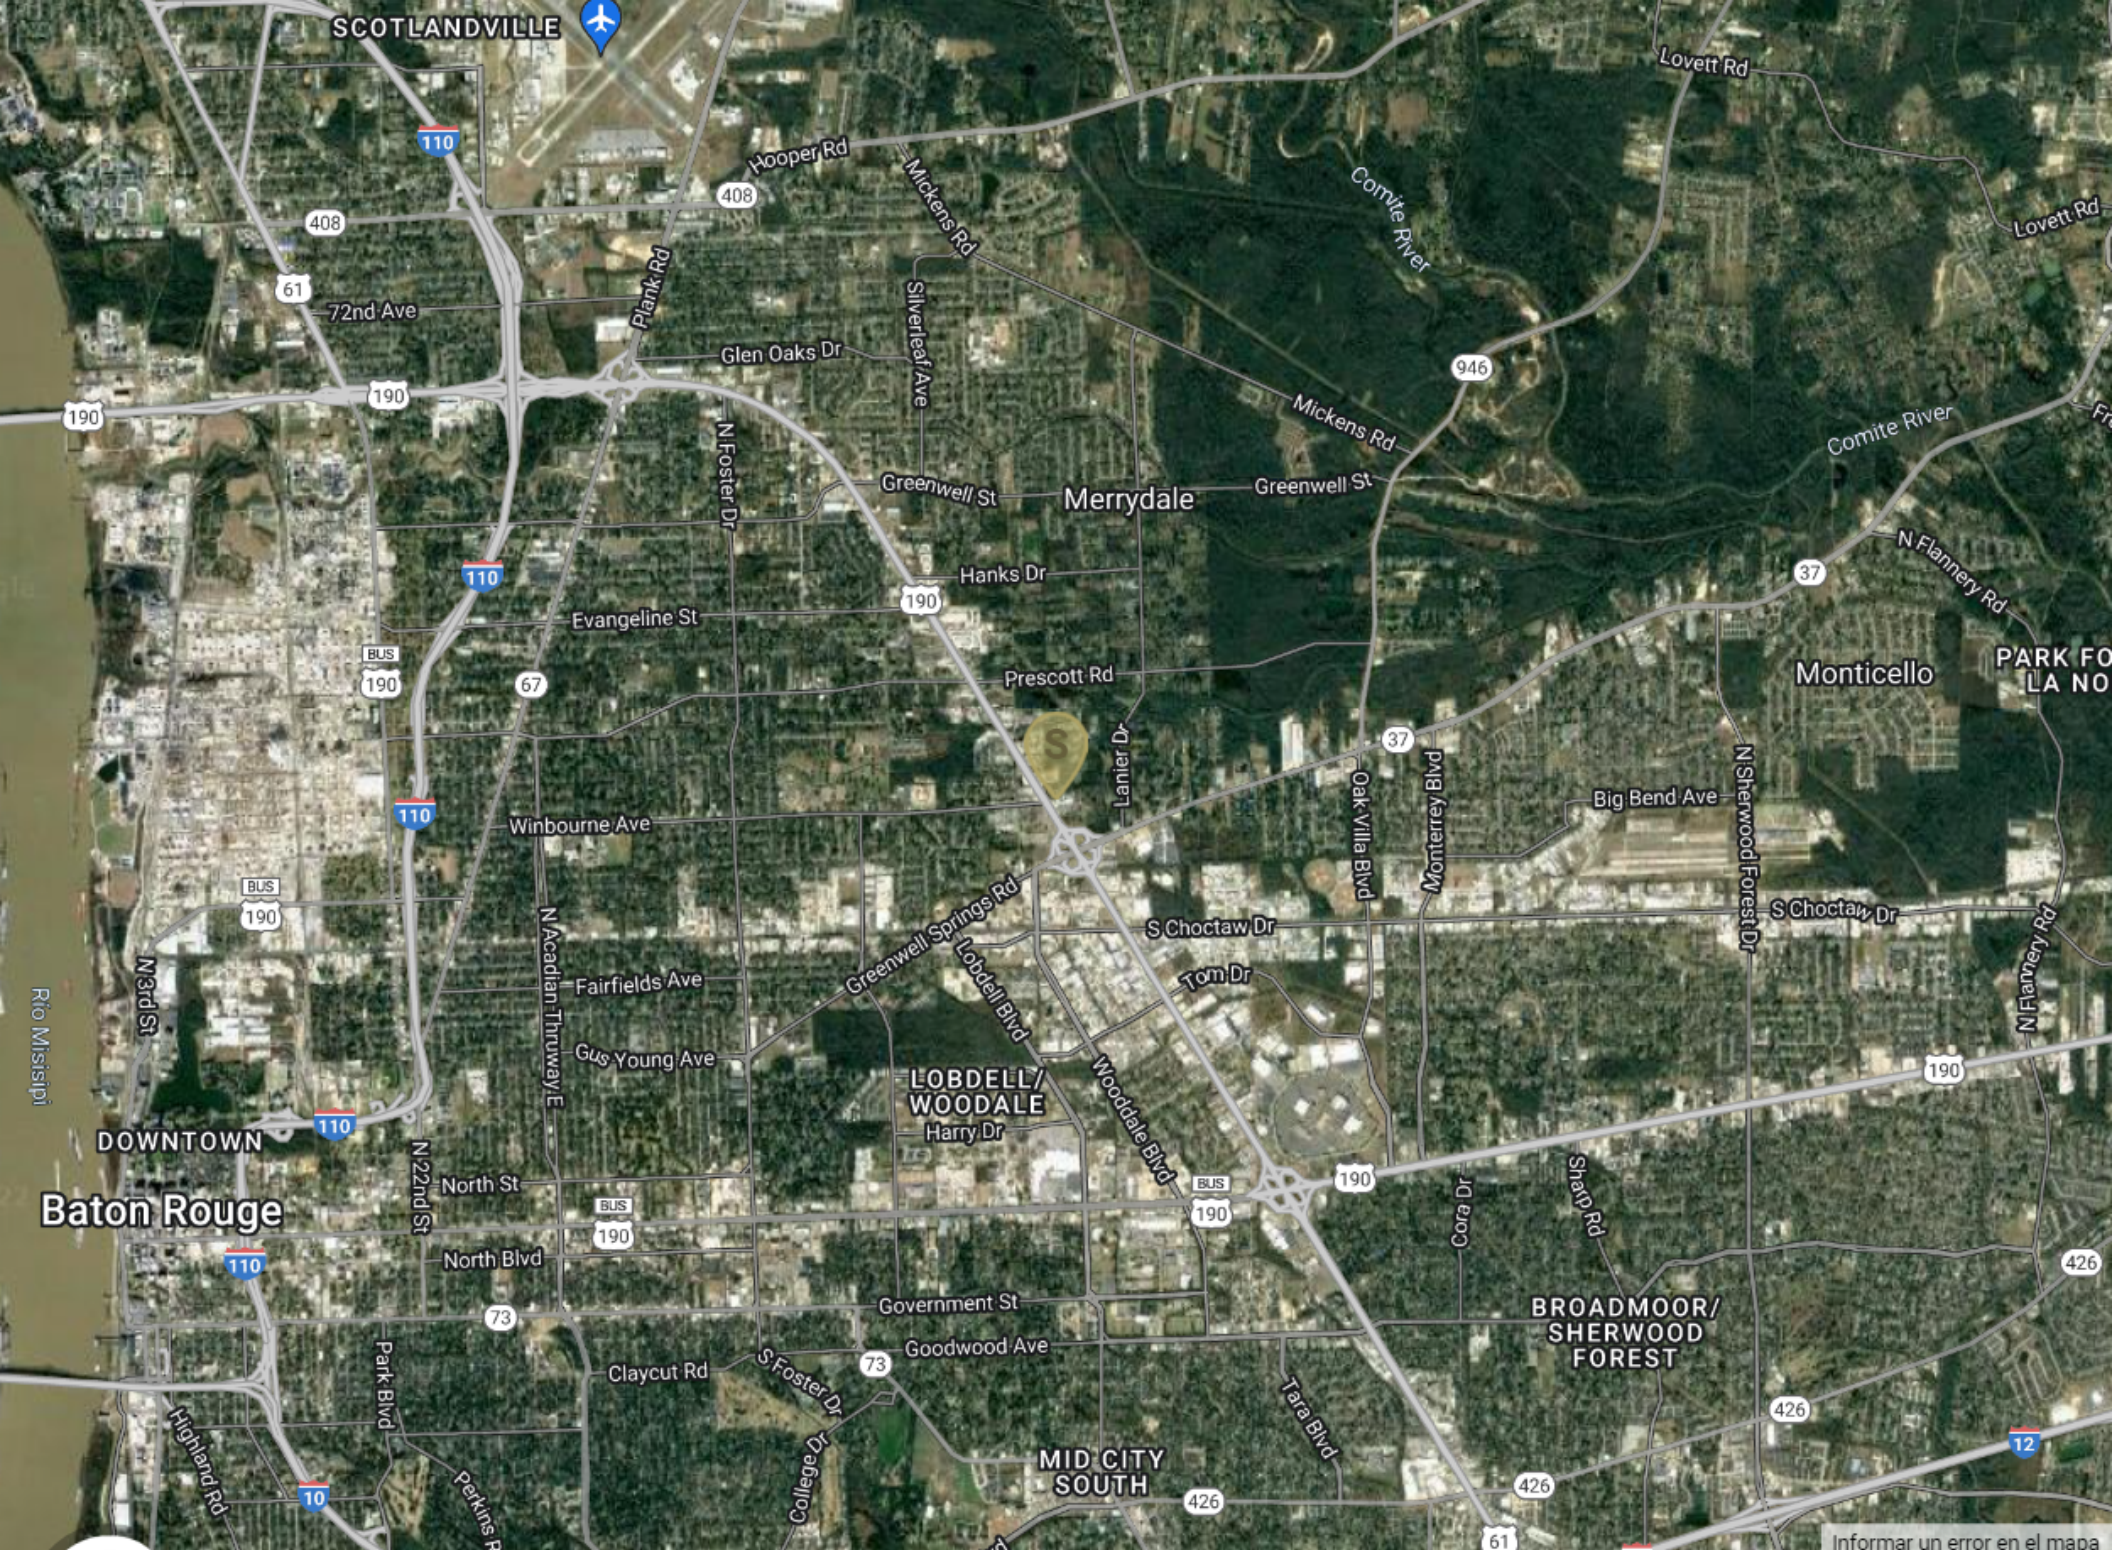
SCOTLANDVILLE
110
Hooper Rd
408
408
Lovett Rd
Lovett Rd
Mickens Rd
Comite River
61
72nd Ave
Plank Rd
Silverleaf Ave
Glen Oaks Dr
946
190
190
Mickens Rd
Comite River
N Foster Dr
Greenwell St
Merrydale
Greenwell St
N Flannery Rd
110
Hanks Dr
37
Evangeline St
190
BUS
190
67
Prescott Rd
Monticello
PARK FO
LA NO
S
Lanier Dr
37
110
Oak Villa Blvd
Monterrey Blvd
N Sherwood Forest Dr
Big Bend Ave
Winbourne Ave
BUS
190
Greenwell Springs Rd
S Choctaw Dr
S Choctaw Dr
N Flannery Rd
N Acadian Thruway E
Lobdell Blvd
Tom Dr
Río Misisipi
N 3rd St
Fairfields Ave
Gus Young Ave
190
LOBDELL/
WOODALE
Woodale Blvd
Harry Dr
DOWNTOWN
110
N 22nd St
North St
BUS
190
190
Cora Dr
Sharp Rd
Baton Rouge
BUS
190
426
110
North Blvd
73
Government St
BROADMOOR/
SHERWOOD
FOREST
Goodwood Ave
73
Claycut Rd
S Foster Dr
Tara Blvd
Park Blvd
426
12
Highland Rd
College Dr
MID CITY
SOUTH
426
426
10
Perkins R
61
Informar un error en el mapa